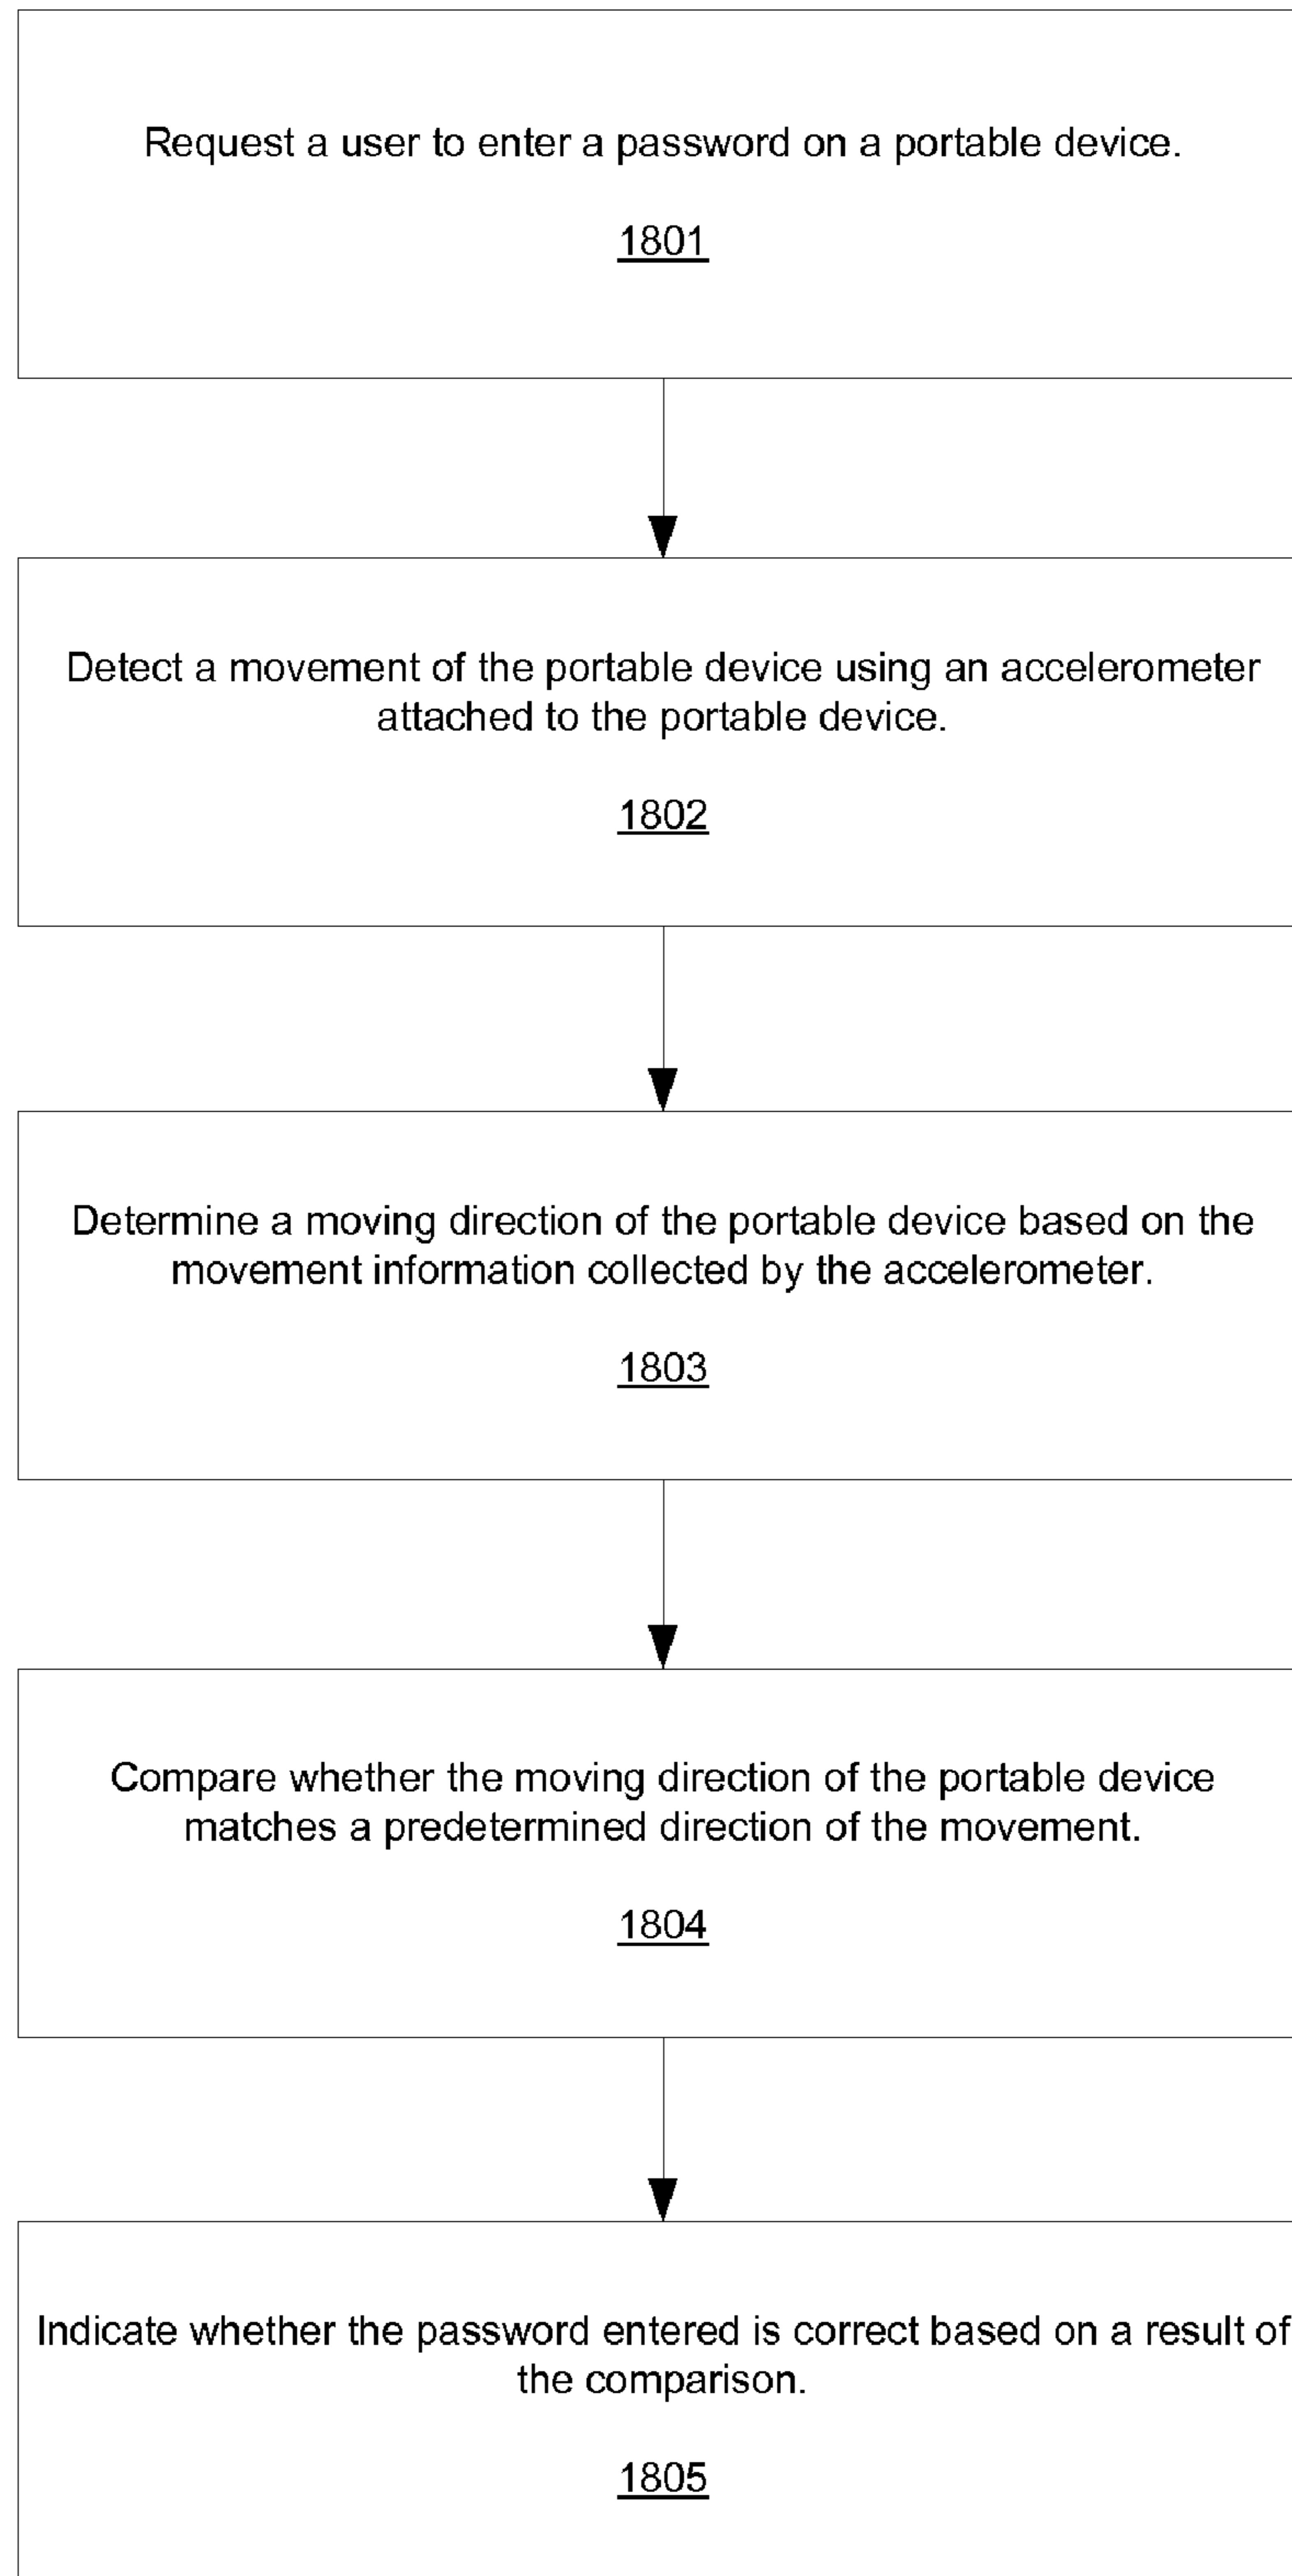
Request a user to enter a password on a portable device.

1801

Detect a movement of the portable device using an accelerometer attached to the portable device.

1802

Determine a moving direction of the portable device based on the movement information collected by the accelerometer.

1803

Compare whether the moving direction of the portable device matches a predetermined direction of the movement.

1804

Indicate whether the password entered is correct based on a result of the comparison.

1805